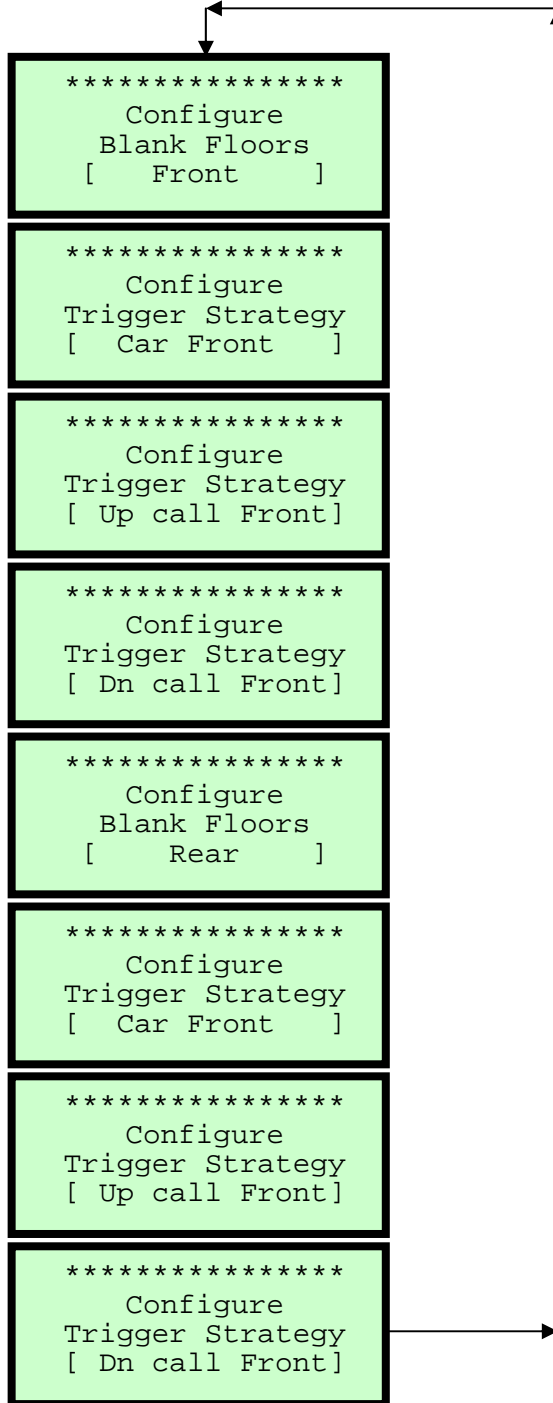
****************
Configure
Blank Floors
[ Front ]

****************
Configure
Trigger Strategy
[ Car Front ]

****************
Configure
Trigger Strategy
[ Up call Front]

****************
Configure
Trigger Strategy
[ Dn call Front]

****************
Configure
Blank Floors
[ Rear ]

****************
Configure
Trigger Strategy
[ Car Front ]

****************
Configure
Trigger Strategy
[ Up call Front]

****************
Configure
Trigger Strategy
[ Dn call Front]